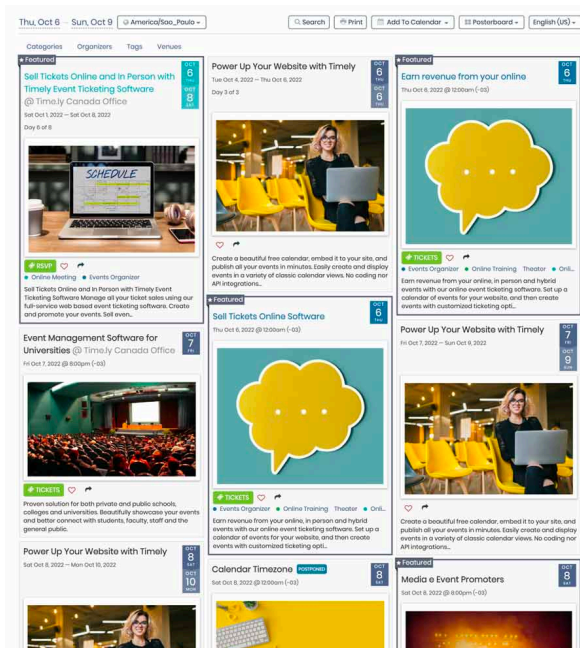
Thu, Oct 6 — Sun, Oct 9 America/Sao_Paulo

Search Print Add To Calendar Posterboard English (US)

Categories Organizers Tags Venues

Featured

Sell Tickets Online and In Person with Timely Event Ticketing Software @ Time.ly Canada Office

OCT 1 SAT

OCT 8 SAT

Sat Oct 1, 2022 — Sat Oct 8, 2022

Day 6 of 8

SCHEDULE

RSVP

Online Meeting Events Organizer

Sell Tickets Online and In Person with Timely Event Ticketing Software Manage all your ticket sales using our full-service web based event ticketing software. Create and promote your events. Sell even...

Event Management Software for Universities @ Time.ly Canada Office

OCT 7 FRI

Fri Oct 7, 2022 @ 8:00pm (-03)

TICKETS

Proven solution for both private and public schools, colleges and universities. Beautifully showcase your events and better connect with students, faculty, staff and the general public.

Power Up Your Website with Timely

OCT 8 SAT

OCT 10 MON

Sat Oct 8, 2022 — Mon Oct 10, 2022

Power Up Your Website with Timely

OCT 6 THU

OCT 6 THU

Tue Oct 4, 2022 — Thu Oct 6, 2022

Day 3 of 3

Create a beautiful free calendar, embed it to your site, and publish all your events in minutes. Easily create and display events in a variety of classic calendar views. No coding nor API integrations...

Featured

Sell Tickets Online Software

OCT 6 THU

Thu Oct 6, 2022 @ 12:00am (-03)

TICKETS

Events Organizer Online Training Theater Onli...

Earn revenue from your online, in person and hybrid events with our online event ticketing software. Set up a calendar of events for your website, and then create events with customized ticketing opti...

Calendar Timezone POSTPONED

OCT 8 SAT

Sat Oct 8, 2022 @ 12:00am (-03)

Featured

Earn revenue from your online

OCT 6 THU

Thu Oct 6, 2022 @ 12:00am (-03)

TICKETS

Events Organizer Online Training Theater Onli...

Earn revenue from your online, in person and hybrid events with our online event ticketing software. Set up a calendar of events for your website, and then create events with customized ticketing opti...

Power Up Your Website with Timely

OCT 7 FRI

OCT 9 SUN

Fri Oct 7, 2022 — Sun Oct 9, 2022

Create a beautiful free calendar, embed it to your site, and publish all your events in minutes. Easily create and display events in a variety of classic calendar views. No coding nor API integrations...

Featured

Media e Event Promoters

OCT 8 SAT

Sat Oct 8, 2022 @ 8:00pm (-03)